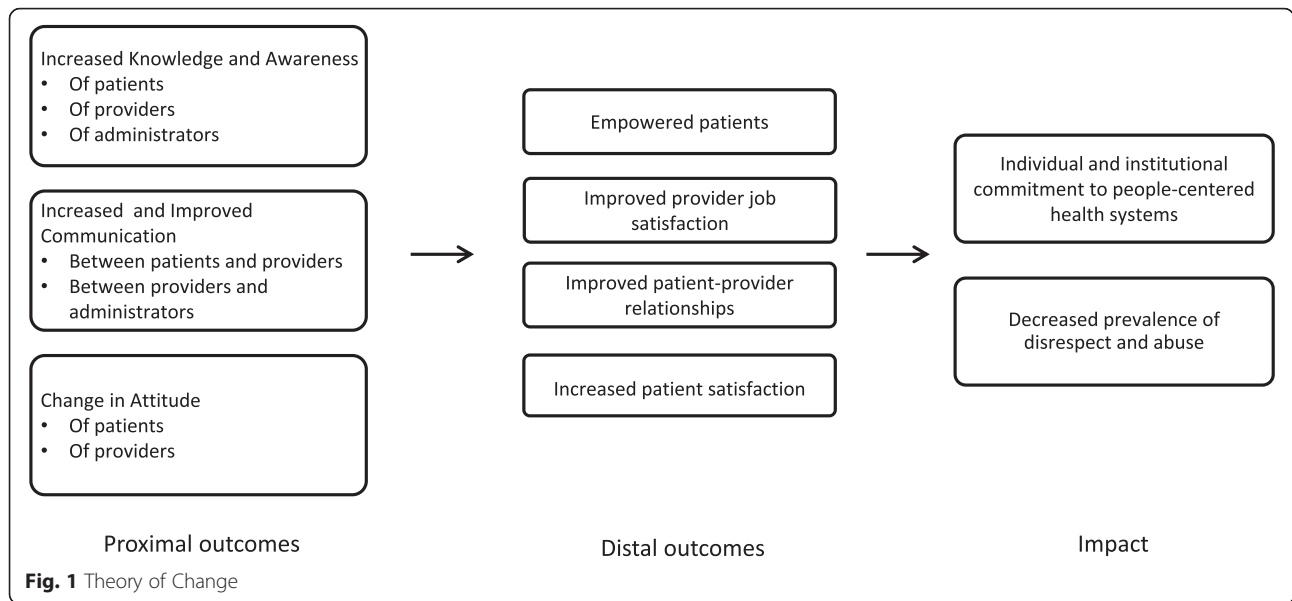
Increased Knowledge and Awareness
• Of patients
• Of providers
• Of administrators

Increased and Improved Communication
• Between patients and providers
• Between providers and administrators

Change in Attitude
• Of patients
• Of providers

Proximal outcomes

Empowered patients

Improved provider job satisfaction

Improved patient-provider relationships

Increased patient satisfaction

Distal outcomes

Individual and institutional commitment to people-centered health systems

Decreased prevalence of disrespect and abuse

Impact

**Fig. 1** Theory of Change